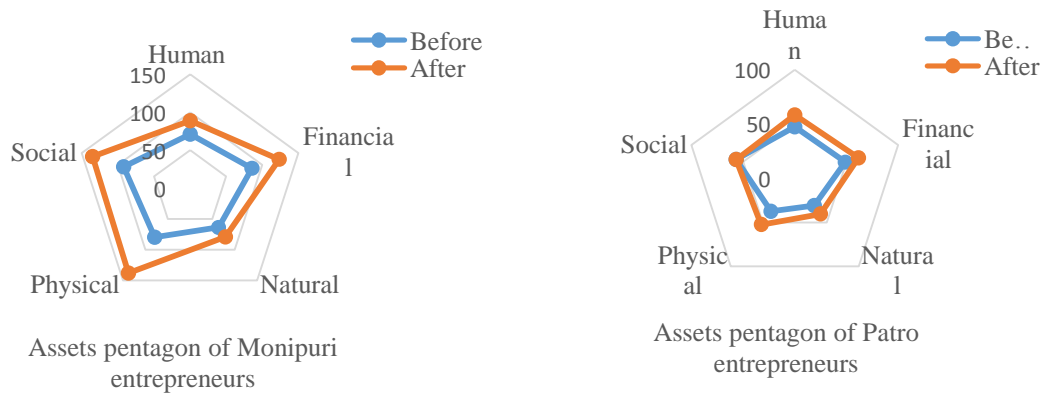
Before
After

Human
150
100
50
0
Financial
Social
Physical
Natural

Assets pentagon of Monipuri entrepreneurs

Be..
After

Human
100
50
0
Financial
Social
Physical
Natural

Assets pentagon of Patro entrepreneurs